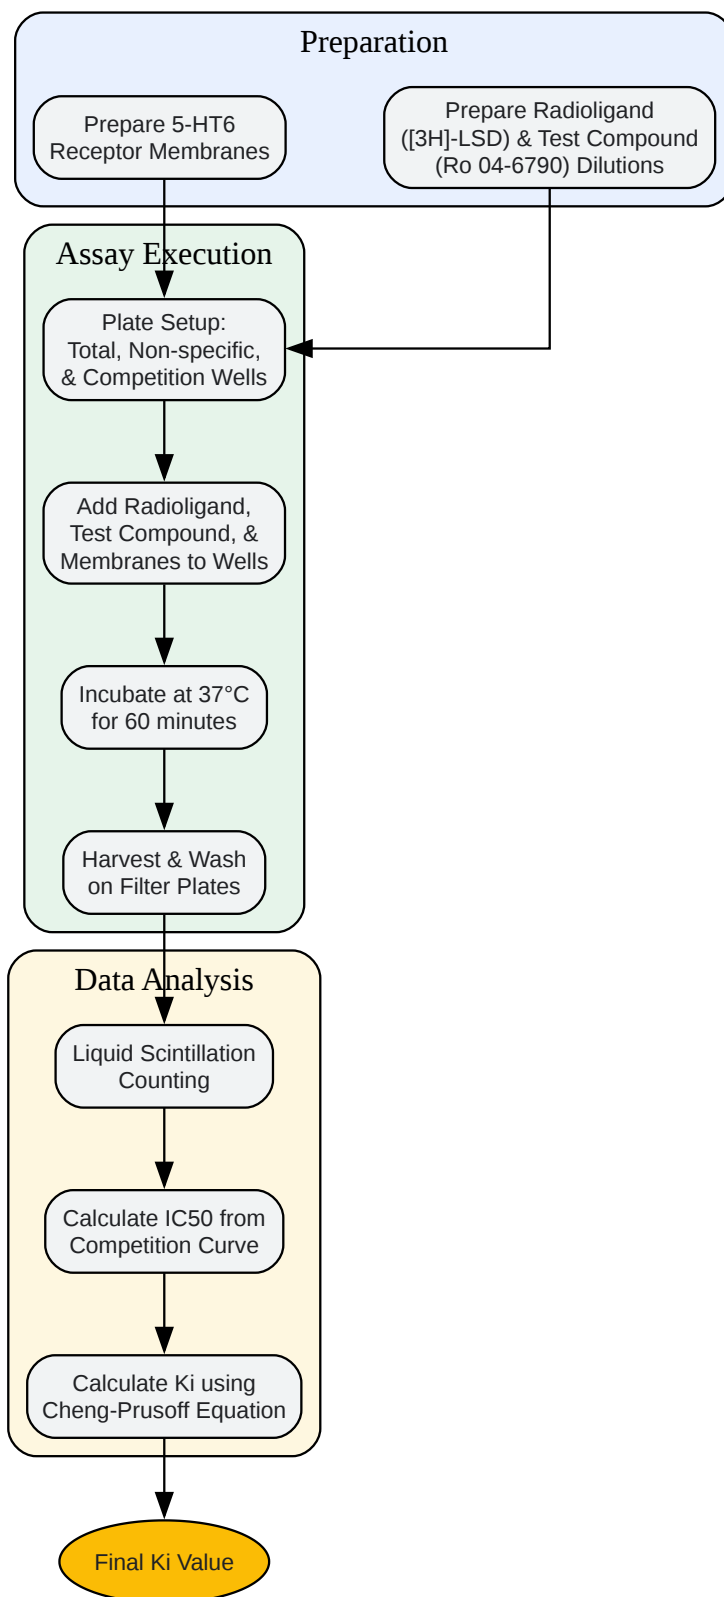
Preparation

Prepare 5-HT6 Receptor Membranes

Prepare Radioligand ([3H]-LSD) & Test Compound (Ro 04-6790) Dilutions

Assay Execution

Plate Setup: Total, Non-specific, & Competition Wells

Add Radioligand, Test Compound, & Membranes to Wells

Incubate at 37°C for 60 minutes

Harvest & Wash on Filter Plates

Data Analysis

Liquid Scintillation Counting

Calculate IC50 from Competition Curve

Calculate Ki using Cheng-Prusoff Equation

Final Ki Value